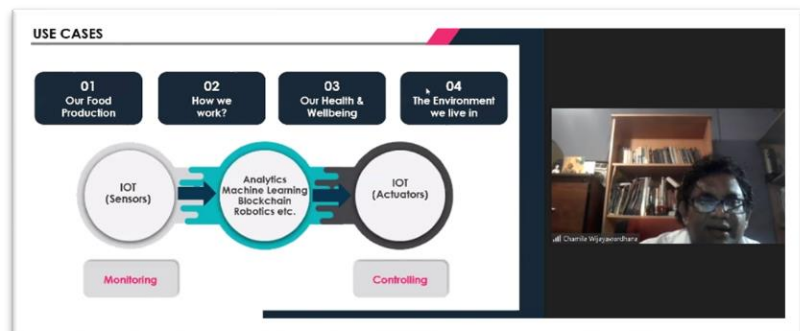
USE CASES

01
Our Food Production

02
How we work?

03
Our Health & Wellbeing

04
The Environment we live in

IOT
(Sensors)

Analytics
Machine Learning
Blockchain
Robotics etc.

IOT
(Actuators)

Monitoring

Controlling

Chamila Wijayawardhana